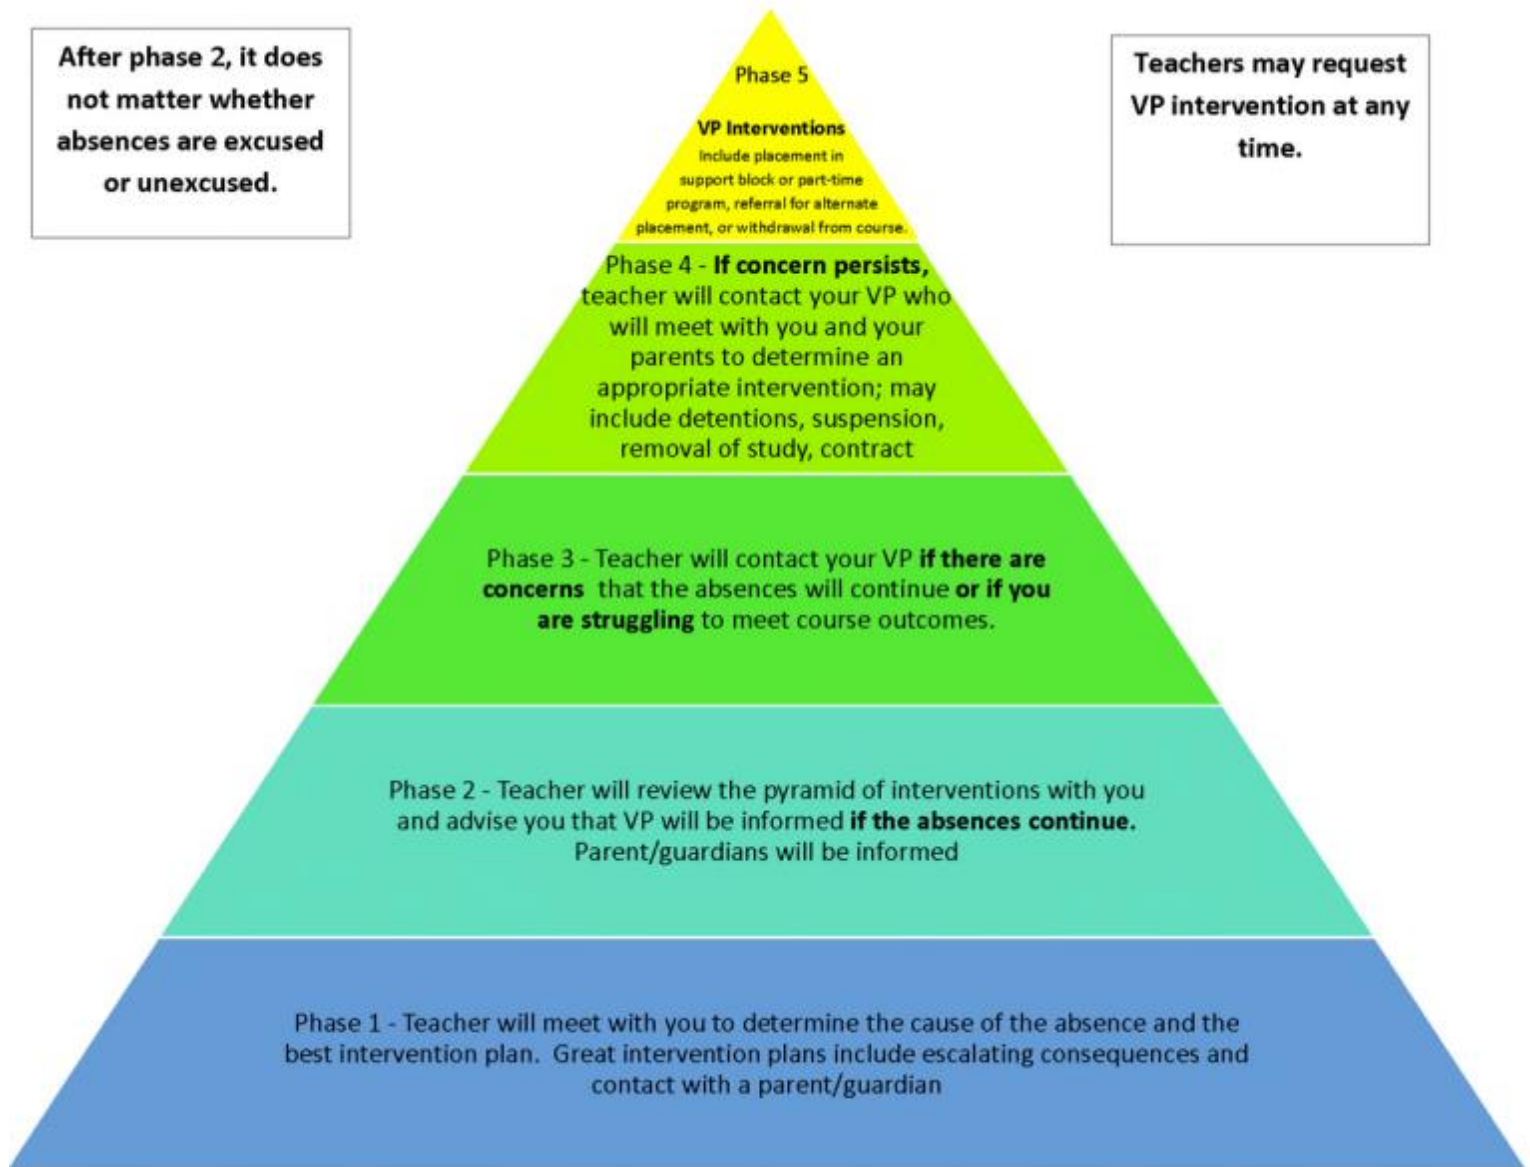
After phase 2, it does not matter whether absences are excused or unexcused.

Phase 5

VP Interventions

Include placement in support block or part-time program, referral for alternate placement, or withdrawal from course.

Teachers may request VP intervention at any time.

Phase 4 - If concern persists, teacher will contact your VP who will meet with you and your parents to determine an appropriate intervention; may include detentions, suspension, removal of study, contract

Phase 3 - Teacher will contact your VP if there are concerns that the absences will continue or if you are struggling to meet course outcomes.

Phase 2 - Teacher will review the pyramid of interventions with you and advise you that VP will be informed if the absences continue. Parent/guardians will be informed

Phase 1 - Teacher will meet with you to determine the cause of the absence and the best intervention plan. Great intervention plans include escalating consequences and contact with a parent/guardian